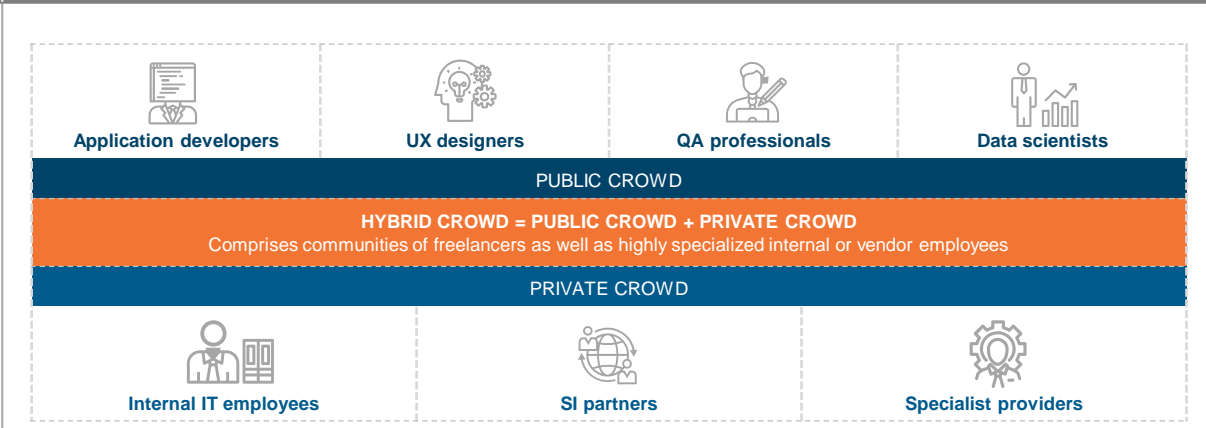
Application developers

UX designers

QA professionals

Data scientists

PUBLIC CROWD

HYBRID CROWD = PUBLIC CROWD + PRIVATE CROWD
Comprises communities of freelancers as well as highly specialized internal or vendor employees

PRIVATE CROWD

Internal IT employees

SI partners

Specialist providers